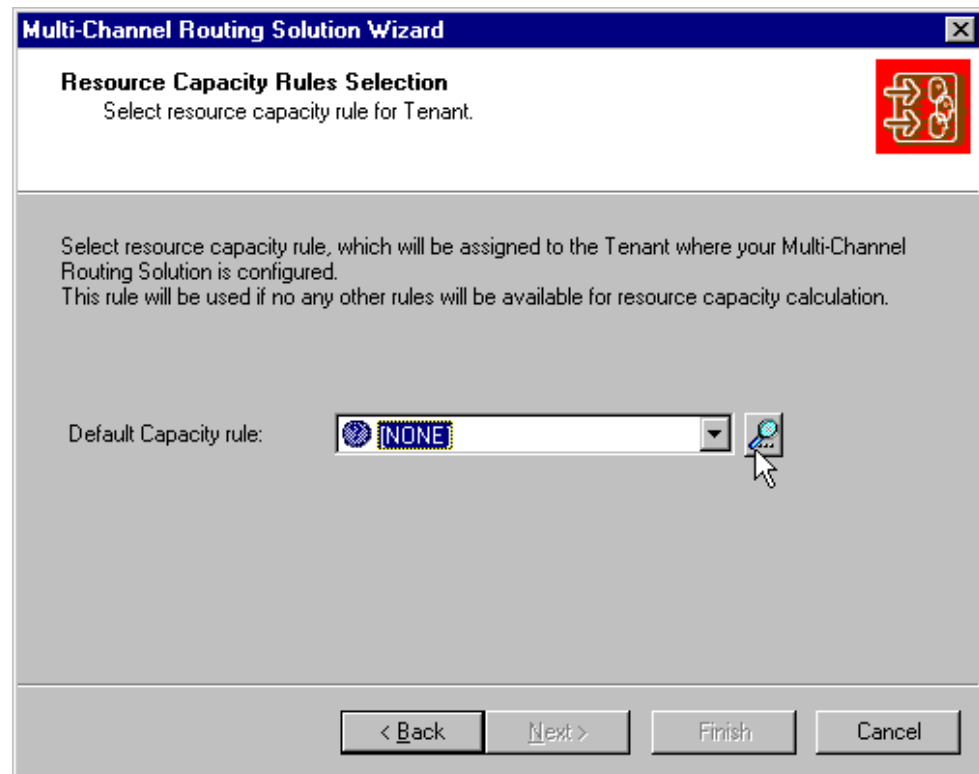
Multi-Channel Routing Solution Wizard

Resource Capacity Rules Selection
Select resource capacity rule for Tenant.

Select resource capacity rule, which will be assigned to the Tenant where your Multi-Channel Routing Solution is configured.
This rule will be used if no any other rules will be available for resource capacity calculation.

Default Capacity rule:
[NONE]

< Back
Next >
Finish
Cancel